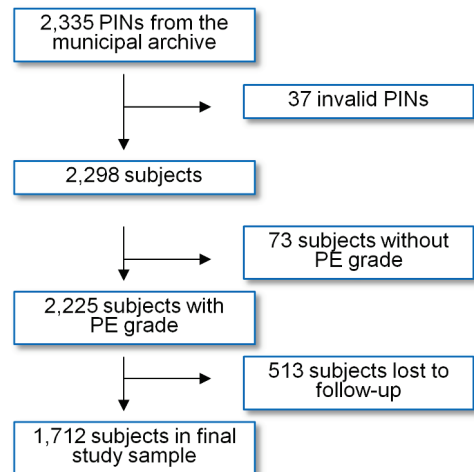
2,335 PINs from the municipal archive

37 invalid PINs

2,298 subjects

73 subjects without PE grade

2,225 subjects with PE grade

513 subjects lost to follow-up

1,712 subjects in final study sample